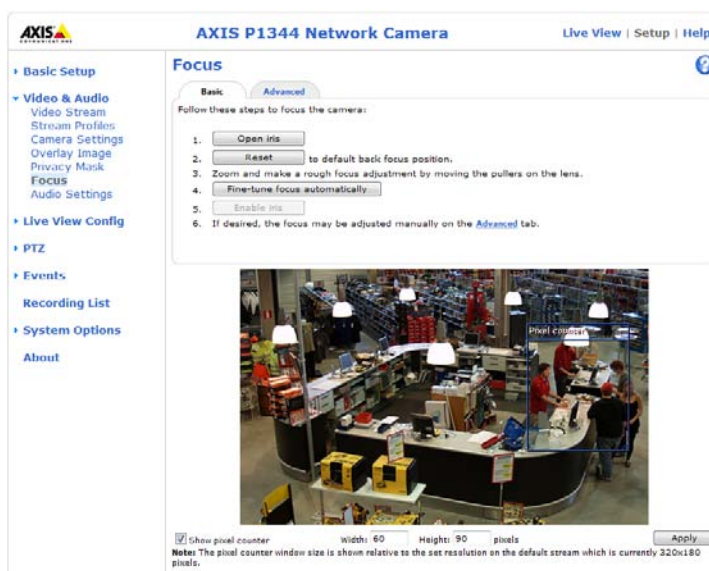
AXIS

AXIS P1344 Network Camera

Live View | Setup | Help

Basic Setup

Video & Audio
Video Stream
Stream Profiles
Camera Settings
Overlay Image
Privacy Mask
Focus
Audio Settings

Live View Config

PTZ

Events

Recording List

System Options

About

Focus

Basic | Advanced

Follow these steps to focus the camera:

1. Open iris
2. Reset to default back focus position.
3. Zoom and make a rough focus adjustment by moving the pullers on the lens.
4. Fine-tune focus automatically
5. Enable iris
6. If desired, the focus may be adjusted manually on the Advanced tab.

Pixel counter

Show pixel counter Width: 60 Height: 90 pixels Apply

Note: The pixel counter window size is shown relative to the set resolution on the default stream which is currently 320x180 pixels.